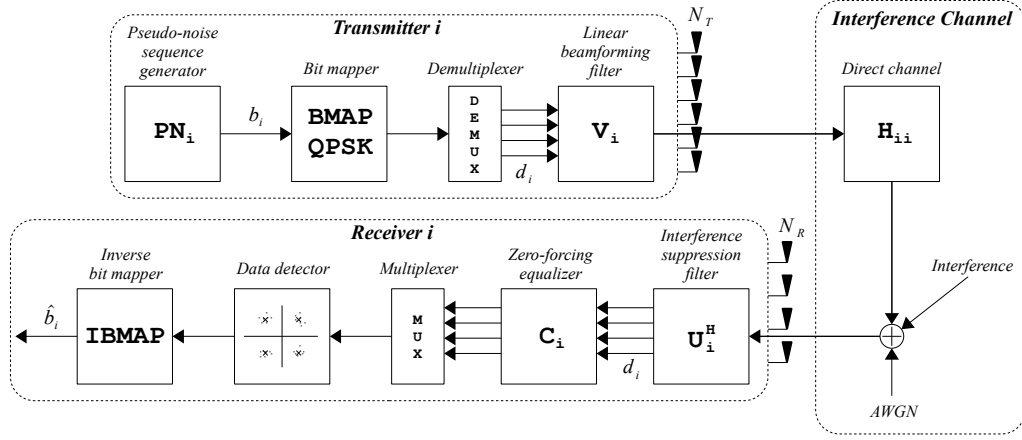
Transmitter i

Pseudo-noise sequence generator

$PN_i$

$b_i$

Bit mapper

BMAP QPSK

Demultiplexer

D E M U X

$d_i$

Linear beamforming filter

$V_i$

$N_T$

Interference Channel

Direct channel

$H_{ii}$

Interference

AWGN

Receiver i

$N_R$

Interference suppression filter

$U_i^H$

$d_i$

Zero-forcing equalizer

$C_i$

Multiplexer

M U X

Data detector

Inverse bit mapper

IBMAP

$\hat{b}_i$